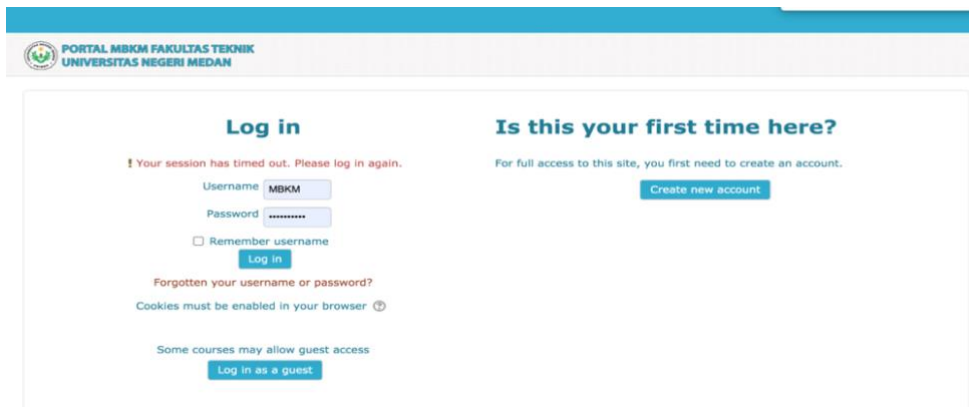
PORTAL MBKM FAKULTAS TEKNIK
UNIVERSITAS NEGERI MEDAN

Log in

! Your session has timed out. Please log in again.

Username MBKM

Password ••••••••••

Remember username

Log in

Forgotten your username or password?

Cookies must be enabled in your browser

Some courses may allow guest access

Log in as a guest

Is this your first time here?

For full access to this site, you first need to create an account.

Create new account